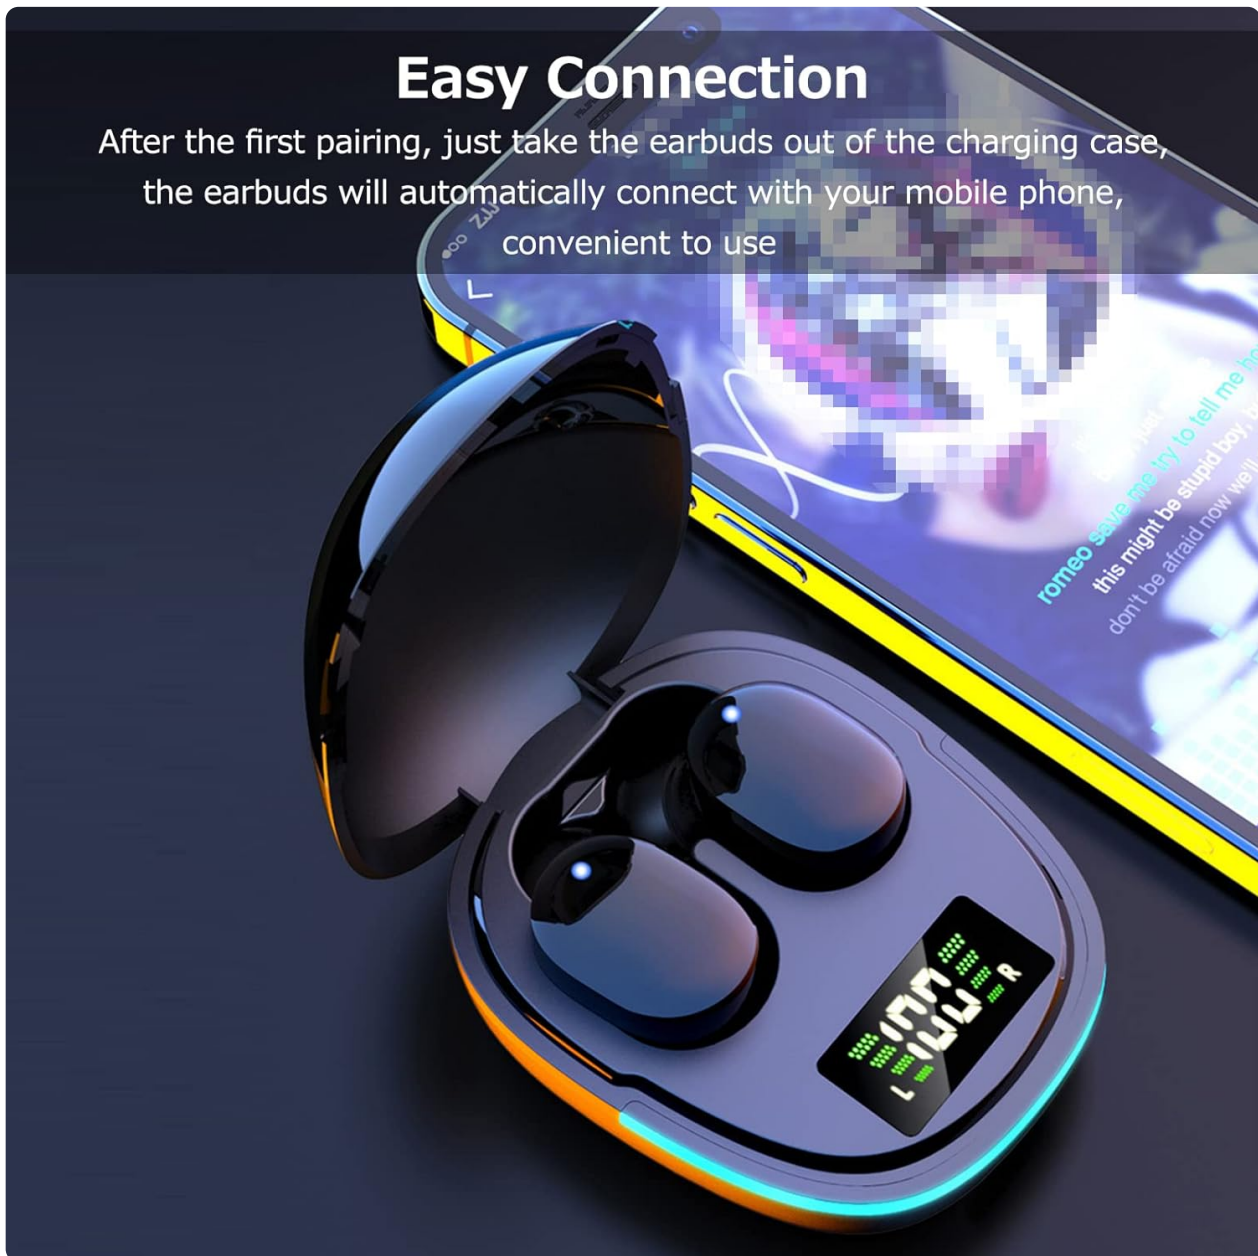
Easy Connection

After the first pairing, just take the earbuds out of the charging case, the earbuds will automatically connect with your mobile phone, convenient to use

romeo save me try to tell me ho
this might be stupid boy,
don't be afraid now we'll

100
L R